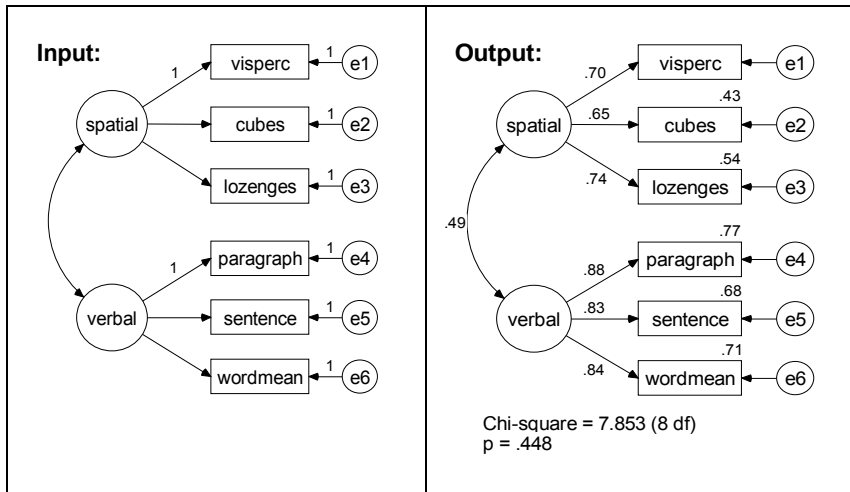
Input:

1
visperc
1
e1
spatial
cubes
1
e2
lozenges
1
e3
1
paragraph
1
e4
verbal
sentence
1
e5
wordmean
1
e6

Output:

.70
visperc
e1
spatial
.65
.43
cubes
e2
.74
.54
lozenges
e3
.49
.88
.77
paragraph
e4
verbal
.83
.68
sentence
e5
.84
.71
wordmean
e6

Chi-square = 7.853 (8 df)
p = .448